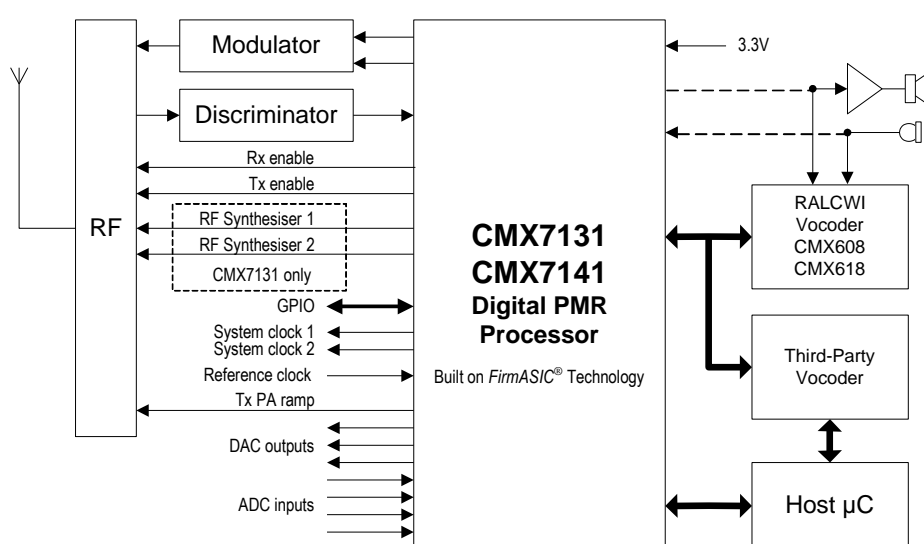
Modulator

3.3V

Discriminator

Rx enable

Tx enable

RF

RF Synthesiser 1

RF Synthesiser 2

CMX7131 only

GPIO

System clock 1

System clock 2

Reference clock

Tx PA ramp

DAC outputs

ADC inputs

CMX7131
CMX7141
Digital PMR
Processor

Built on *FirmASIC*® Technology

RALCWI
Vocoder
CMX608
CMX618

Third-Party
Vocoder

Host µC